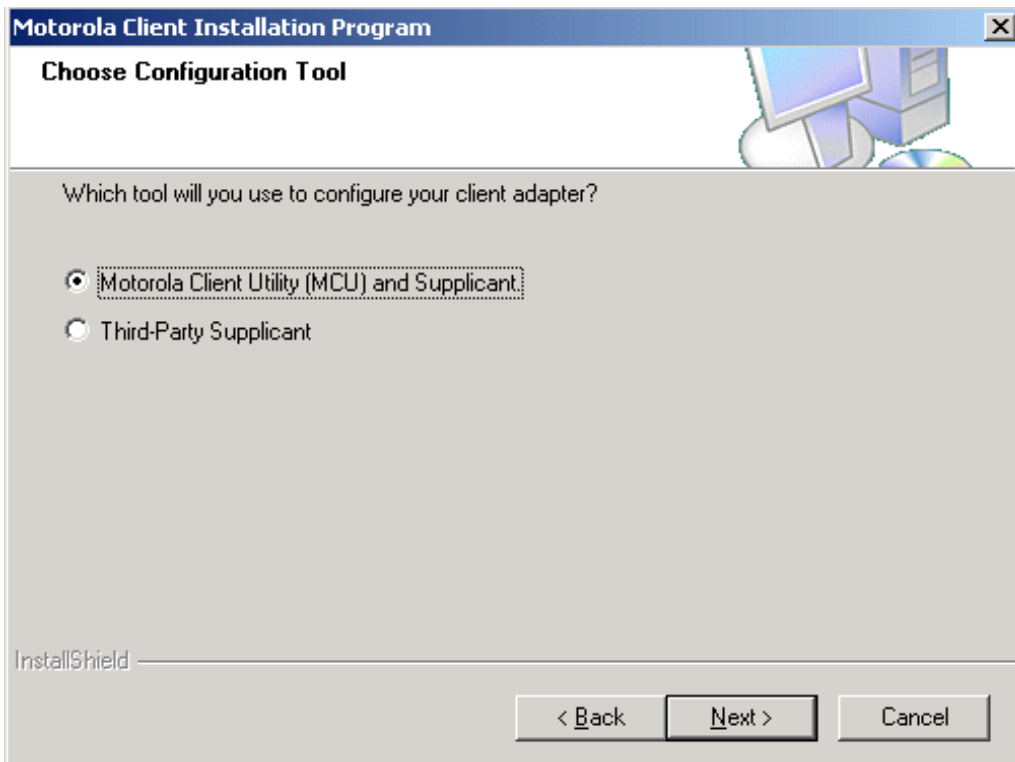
Motorola Client Installation Program

Choose Configuration Tool

Which tool will you use to configure your client adapter?

Motorola Client Utility (MCU) and Supplicant

Third-Party Supplicant

InstallShield

< Back

Next >

Cancel